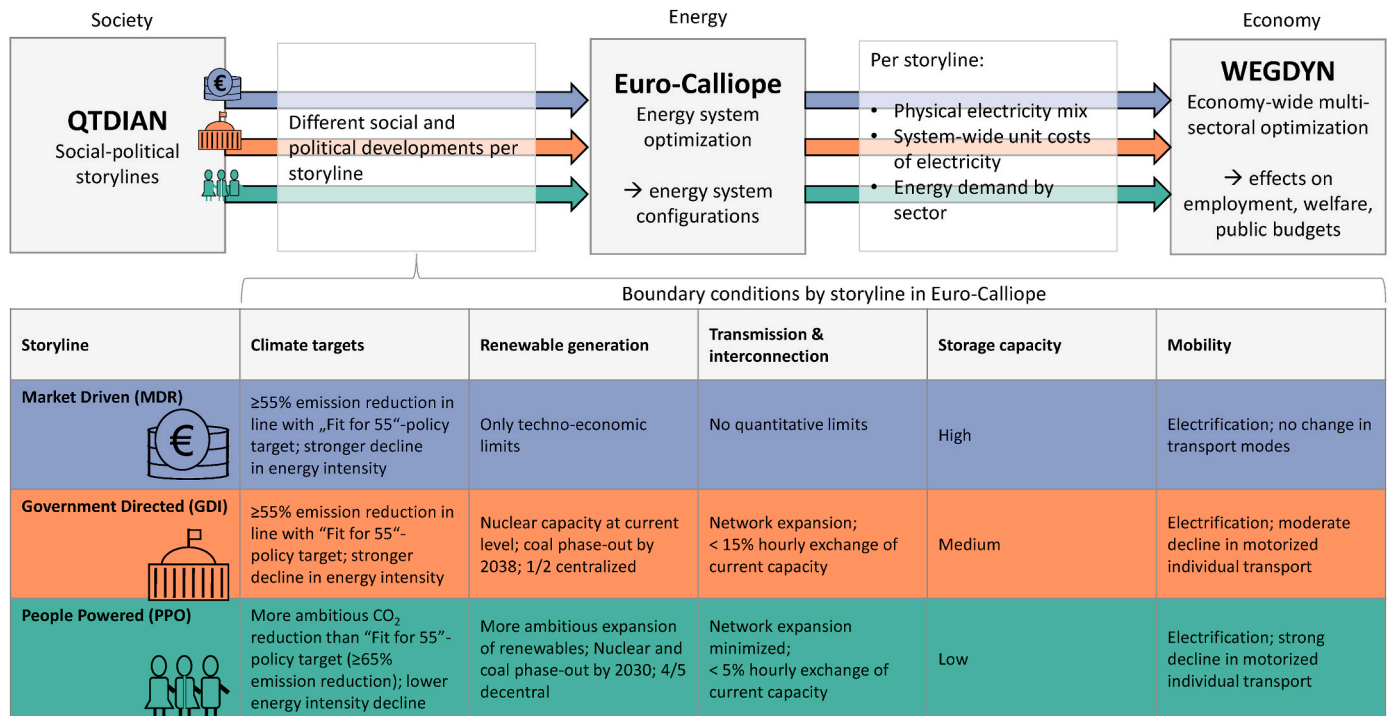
Society

QTDIAN
Social-political storylines

Different social and political developments per storyline

Energy

Euro-Calliope
Energy system optimization

→ energy system configurations

Per storyline:

• Physical electricity mix
• System-wide unit costs of electricity
• Energy demand by sector

Economy

WEGDYN
Economy-wide multi-sectoral optimization

→ effects on employment, welfare, public budgets

Boundary conditions by storyline in Euro-Calliope

| Storyline | Climate targets | Renewable generation | Transmission & interconnection | Storage capacity | Mobility |
|---|---|---|---|---|---|
| Market Driven (MDR) | ≥55% emission reduction in line with „Fit for 55“-policy target; stronger decline in energy intensity | Only techno-economic limits | No quantitative limits | High | Electrification; no change in transport modes |
| Government Directed (GDI) | ≥55% emission reduction in line with “Fit for 55“-policy target; stronger decline in energy intensity | Nuclear capacity at current level; coal phase-out by 2038; 1/2 centralized | Network expansion; < 15% hourly exchange of current capacity | Medium | Electrification; moderate decline in motorized individual transport |
| People Powered (PPO) | More ambitious $CO_2$ reduction than “Fit for 55”-policy target (≥65% emission reduction); lower energy intensity decline | More ambitious expansion of renewables; Nuclear and coal phase-out by 2030; 4/5 decentral | Network expansion minimized; < 5% hourly exchange of current capacity | Low | Electrification; strong decline in motorized individual transport |